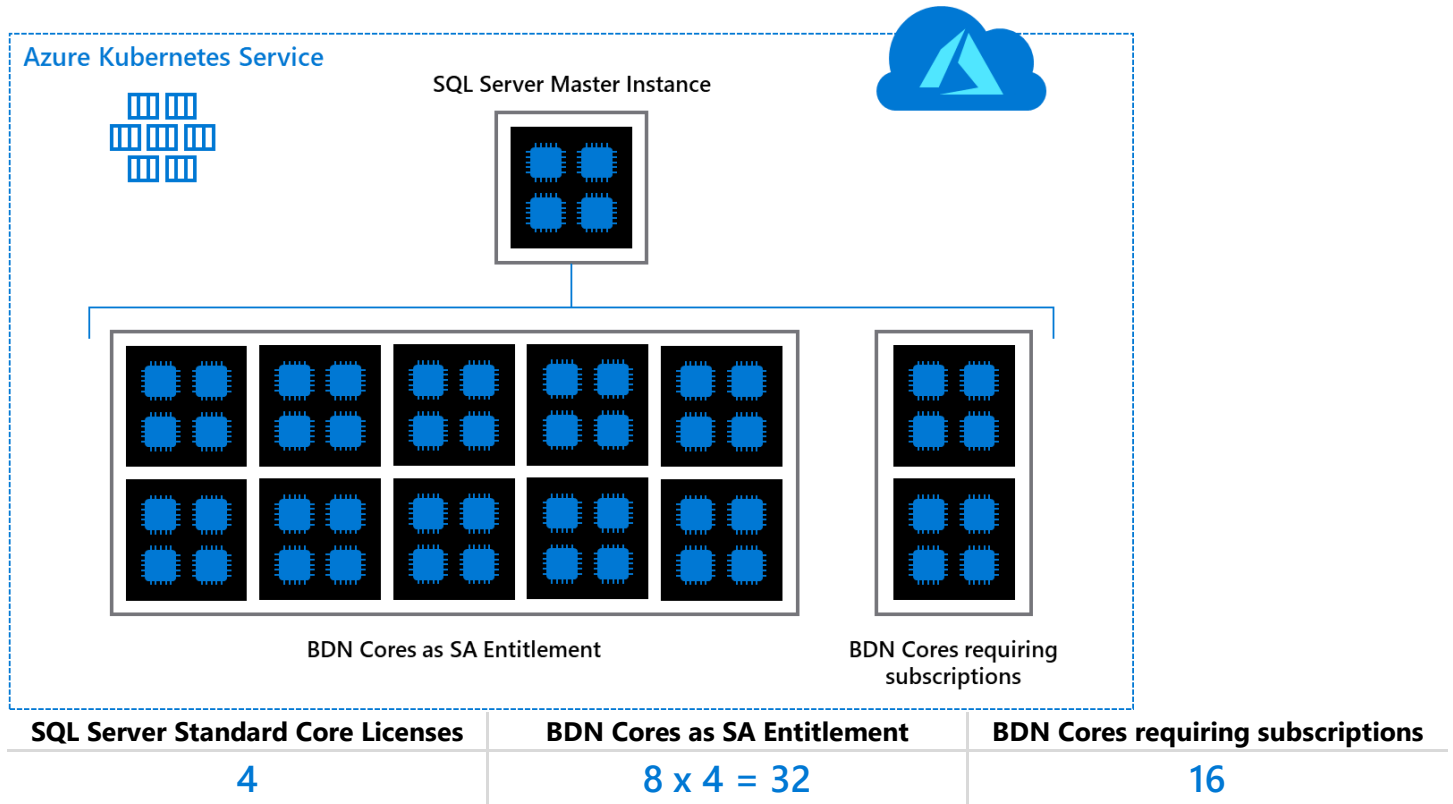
Azure Kubernetes Service

SQL Server Master Instance

BDN Cores as SA Entitlement

BDN Cores requiring subscriptions

| SQL Server Standard Core Licenses | BDN Cores as SA Entitlement | BDN Cores requiring subscriptions |
|---|---|---|
| 4 | 8 x 4 = 32 | 16 |